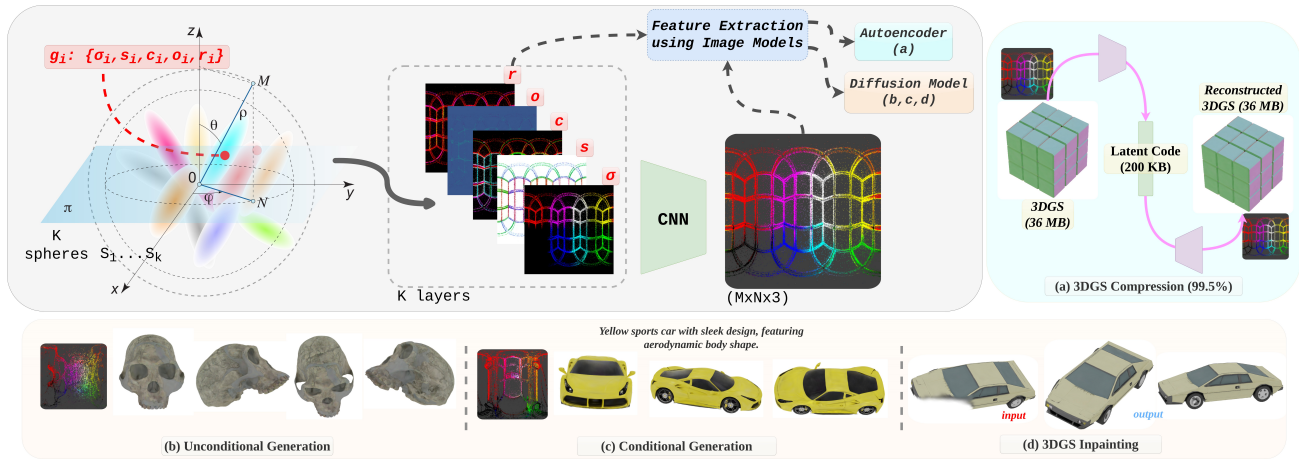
$g_i$: $\{\sigma_i, s_i, c_i, o_i, r_i\}$

z

M

$\theta$

$\rho$

0

y

$\pi$

$\varphi$

N

K spheres $S_1 \ldots S_k$

x

r

o

c

s

$\sigma$

K layers

CNN

(MxNx3)

Feature Extraction using Image Models

Autoencoder (a)

Diffusion Model (b,c,d)

3DGS (36 MB)

Latent Code (200 KB)

Reconstructed 3DGS (36 MB)

(a) 3DGS Compression (99.5%)

Yellow sports car with sleek design, featuring aerodynamic body shape.

input

output

(b) Unconditional Generation

(c) Conditional Generation

(d) 3DGS Inpainting